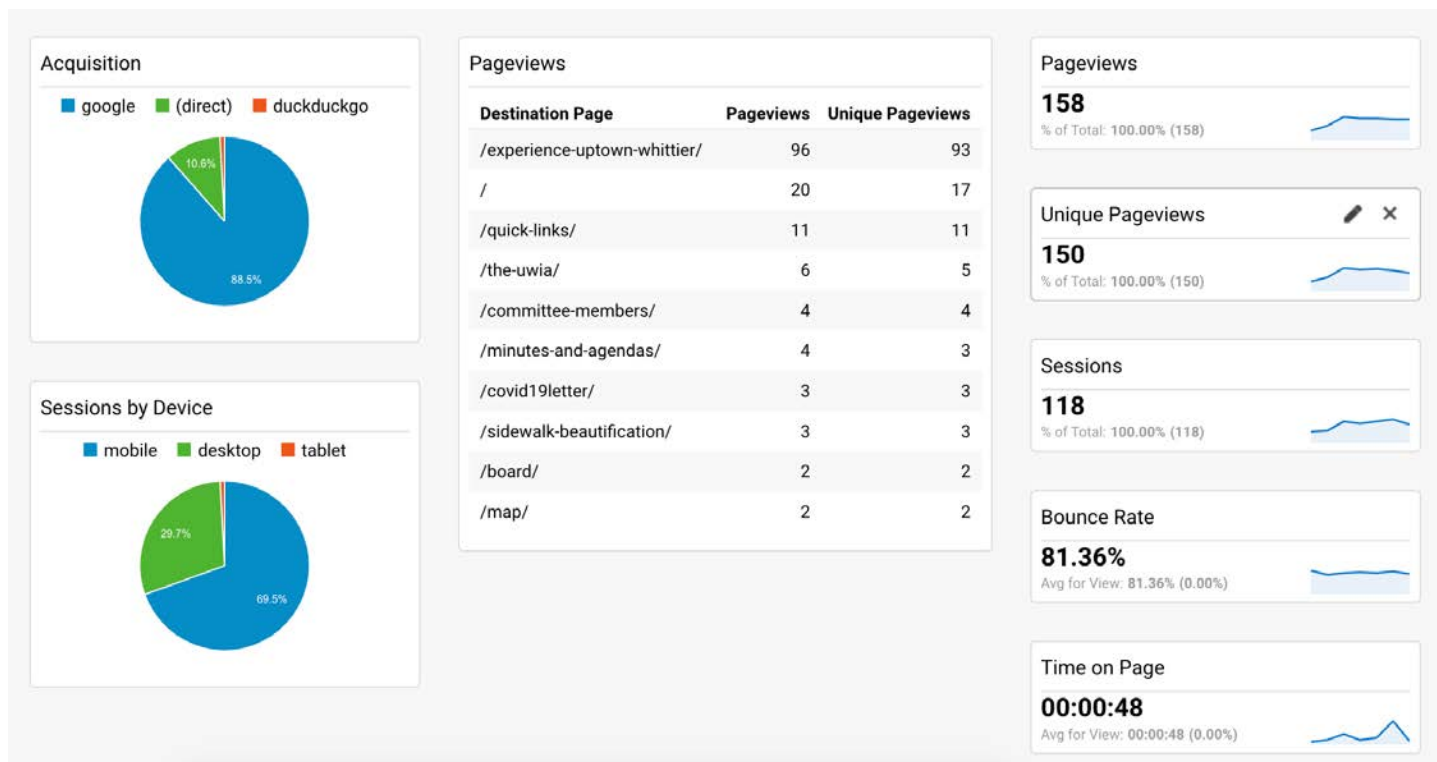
Acquisition

google (direct) duckduckgo

10.6%

88.5%

Sessions by Device

mobile desktop tablet

29.7%

69.5%

Pageviews

| Destination Page | Pageviews | Unique Pageviews |
|---|---|---|
| /experience-uptown-whittier/ | 96 | 93 |
| / | 20 | 17 |
| /quick-links/ | 11 | 11 |
| /the-uwia/ | 6 | 5 |
| /committee-members/ | 4 | 4 |
| /minutes-and-agendas/ | 4 | 3 |
| /covid19letter/ | 3 | 3 |
| /sidewalk-beautification/ | 3 | 3 |
| /board/ | 2 | 2 |
| /map/ | 2 | 2 |

Pageviews
158
% of Total: 100.00% (158)

Unique Pageviews
150
% of Total: 100.00% (150)

Sessions
118
% of Total: 100.00% (118)

Bounce Rate
81.36%
Avg for View: 81.36% (0.00%)

Time on Page
00:00:48
Avg for View: 00:00:48 (0.00%)